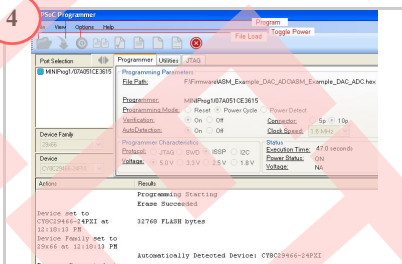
4

PSoC Programmer

File View Options Help

Program

Toggle Power

File Load

Port Selection

MINIProg1/074051CE3615

Programmer Utilities JTAG

Programming Parameters

File Path: F:\Firmware\ASM_Example_DAC_ADC\ASM_Example_DAC_ADC.hex

Programmer: MINIProg1/074051CE3615

Programming Mode: Reset Power Cycle Power Detect

Verification: On Off

AutoDetection: On Off

Connector: 5p 10p

Clock Speed: 1.6 MHz

Programmer Characteristics

Protocol: JTAG SWD ISSP I2C

Voltage: 5.0 V 3.3 V 2.5 V 1.8 V

Status

Execution Time: 47.0 seconds

Power Status: ON

Voltage: NA

Device Family

29x66

Device

CY8C29466-24PXI

Actions | Results

Programming Starting

Erase Succeeded

Device set to CY8C29466-24PXI at 12:10:13 PM | 32768 FLASH bytes

Device Family set to 29x66 at 12:10:13 PM

Automatically Detected Device: CY8C29466-24PXI